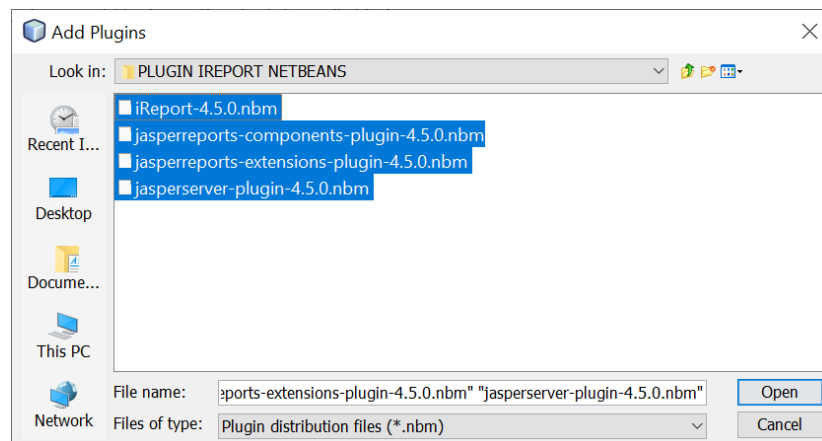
Add Plugins

Look in: PLUGIN IREPORT NETBEANS

Recent I...

Desktop

Docume...

This PC

Network

iReport-4.5.0.nbm
jasperreports-components-plugin-4.5.0.nbm
jasperreports-extensions-plugin-4.5.0.nbm
jasperserver-plugin-4.5.0.nbm

File name: eports-extensions-plugin-4.5.0.nbm" "jasperserver-plugin-4.5.0.nbm"

Files of type: Plugin distribution files (*.nbm)

Open

Cancel